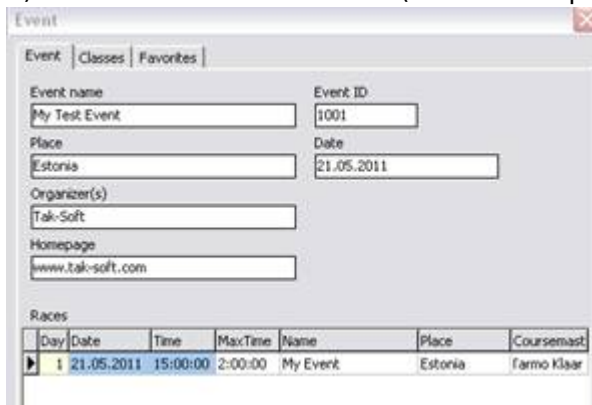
Event

Event | Classes | Favorites

Event name
My Test Event

Event ID
1001

Place
Estonia

Date
21.05.2011

Organizer(s)
Tak-Soft

Homepage
www.tak-soft.com

Races

| Day | Date | Time | MaxTime | Name | Place | Coursemast |
|---|---|---|---|---|---|---|
| 1 | 21.05.2011 | 15:00:00 | 2:00:00 | My Event | Estonia | Tarmo Klaar |